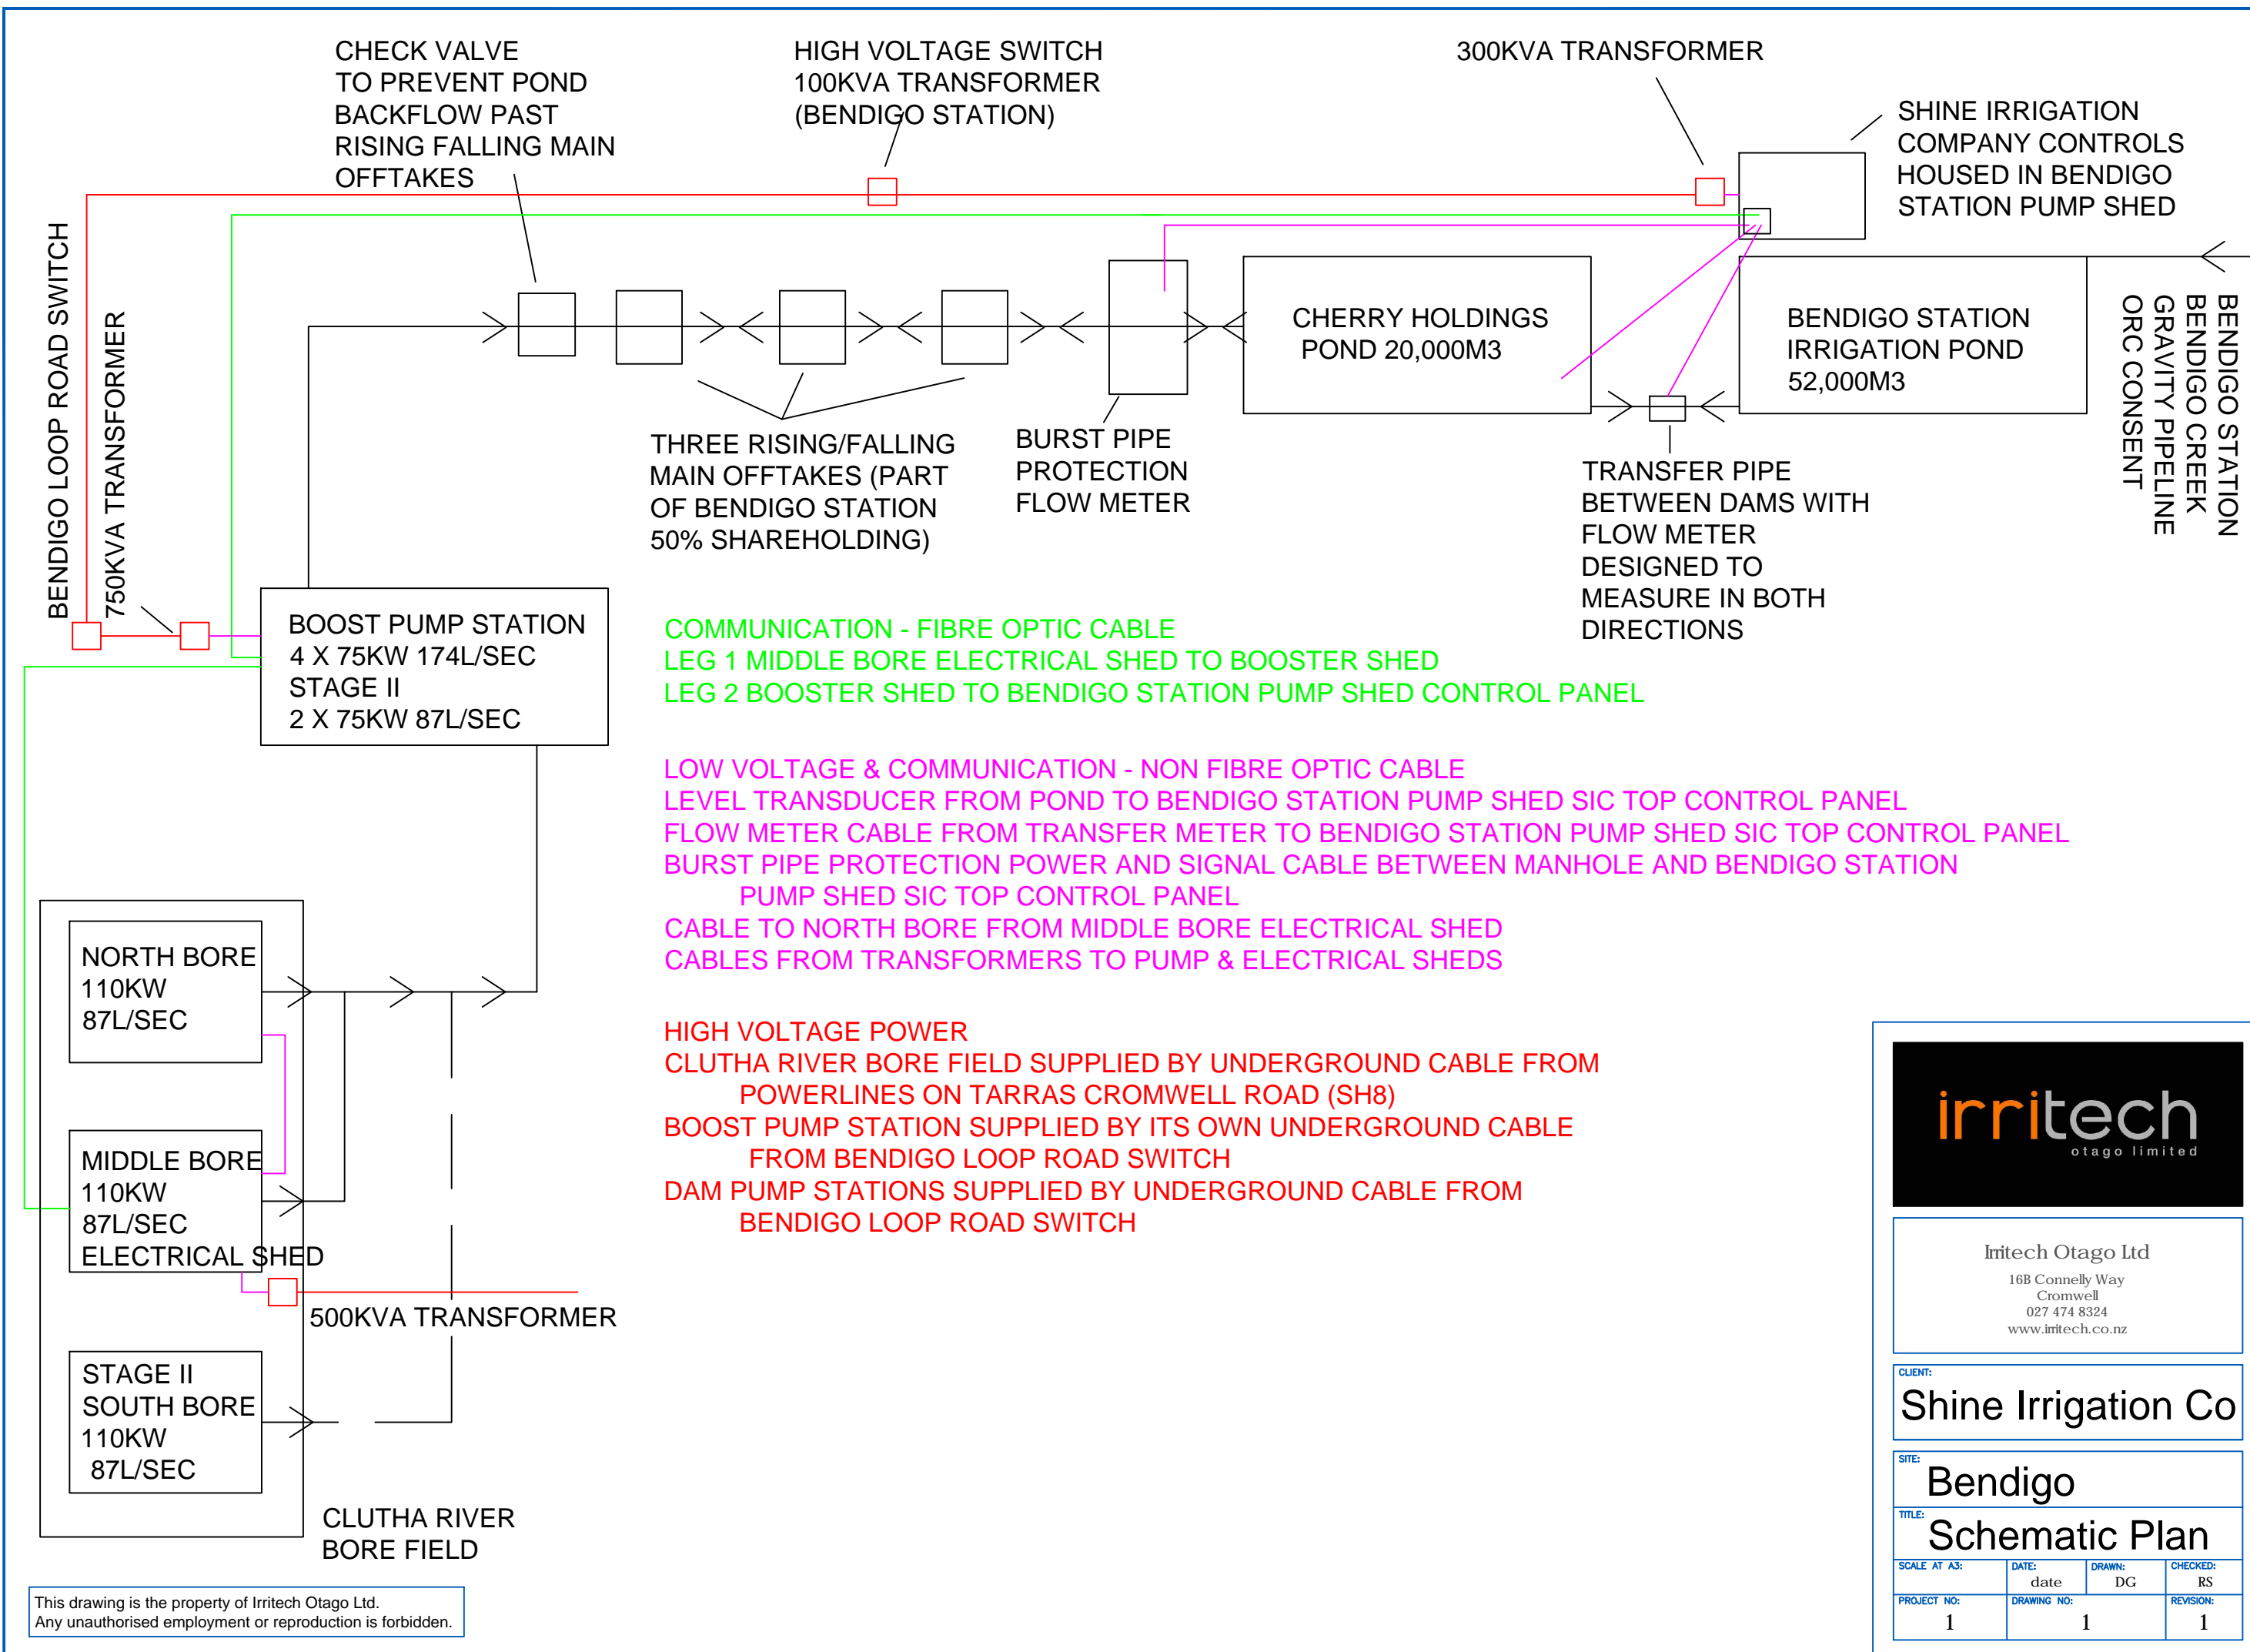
CHECK VALVE TO PREVENT POND BACKFLOW PAST RISING FALLING MAIN OFFTAKES

HIGH VOLTAGE SWITCH 100KVA TRANSFORMER (BENDIGO STATION)

300KVA TRANSFORMER

SHINE IRRIGATION COMPANY CONTROLS HOUSED IN BENDIGO STATION PUMP SHED

BENDIGO LOOP ROAD SWITCH

750KVA TRANSFORMER

CHERRY HOLDINGS POND 20,000M3

BENDIGO STATION IRRIGATION POND 52,000M3

BENDIGO STATION BENDIGO CREEK GRAVITY PIPELINE ORC CONSENT

THREE RISING/FALLING MAIN OFFTAKES (PART OF BENDIGO STATION 50% SHAREHOLDING)

BURST PIPE PROTECTION FLOW METER

TRANSFER PIPE BETWEEN DAMS WITH FLOW METER DESIGNED TO MEASURE IN BOTH DIRECTIONS

BOOST PUMP STATION
4 X 75KW 174L/SEC
STAGE II
2 X 75KW 87L/SEC

COMMUNICATION - FIBRE OPTIC CABLE
LEG 1 MIDDLE BORE ELECTRICAL SHED TO BOOSTER SHED
LEG 2 BOOSTER SHED TO BENDIGO STATION PUMP SHED CONTROL PANEL

LOW VOLTAGE & COMMUNICATION - NON FIBRE OPTIC CABLE
LEVEL TRANSDUCER FROM POND TO BENDIGO STATION PUMP SHED SIC TOP CONTROL PANEL
FLOW METER CABLE FROM TRANSFER METER TO BENDIGO STATION PUMP SHED SIC TOP CONTROL PANEL
BURST PIPE PROTECTION POWER AND SIGNAL CABLE BETWEEN MANHOLE AND BENDIGO STATION PUMP SHED SIC TOP CONTROL PANEL
CABLE TO NORTH BORE FROM MIDDLE BORE ELECTRICAL SHED
CABLES FROM TRANSFORMERS TO PUMP & ELECTRICAL SHEDS

HIGH VOLTAGE POWER
CLUTHA RIVER BORE FIELD SUPPLIED BY UNDERGROUND CABLE FROM POWERLINES ON TARRAS CROMWELL ROAD (SH8)
BOOST PUMP STATION SUPPLIED BY ITS OWN UNDERGROUND CABLE FROM BENDIGO LOOP ROAD SWITCH
DAM PUMP STATIONS SUPPLIED BY UNDERGROUND CABLE FROM BENDIGO LOOP ROAD SWITCH

NORTH BORE
110KW
87L/SEC

MIDDLE BORE
110KW
87L/SEC
ELECTRICAL SHED

500KVA TRANSFORMER

STAGE II
SOUTH BORE
110KW
87L/SEC

CLUTHA RIVER BORE FIELD

This drawing is the property of Irritech Otago Ltd.
Any unauthorised employment or reproduction is forbidden.

irritech
otago limited

Irritech Otago Ltd
16B Connelly Way
Cromwell
027 474 8324
www.irritech.co.nz

CLIENT:
Shine Irrigation Co
SITE:
Bendigo
TITLE:
Schematic Plan

| SCALE AT A3: | DATE: date | DRAWN: DG | CHECKED: RS |
|---|---|---|---|
| PROJECT NO: 1 | DRAWING NO: 1 | | REVISION: 1 |